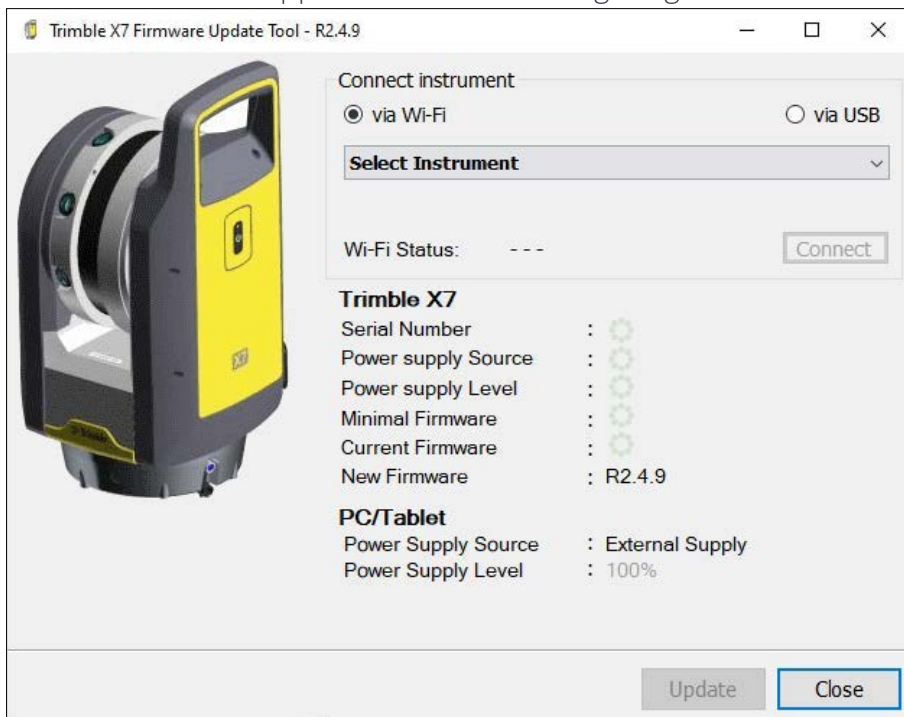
Trimble X7 Firmware Update Tool - R2.4.9

Connect instrument
via Wi-Fi
via USB
Select Instrument
Wi-Fi Status: - - -
Connect

Trimble X7
Serial Number :
Power supply Source :
Power supply Level :
Minimal Firmware :
Current Firmware :
New Firmware : R2.4.9

PC/Tablet
Power Supply Source : External Supply
Power Supply Level : 100%

Update
Close